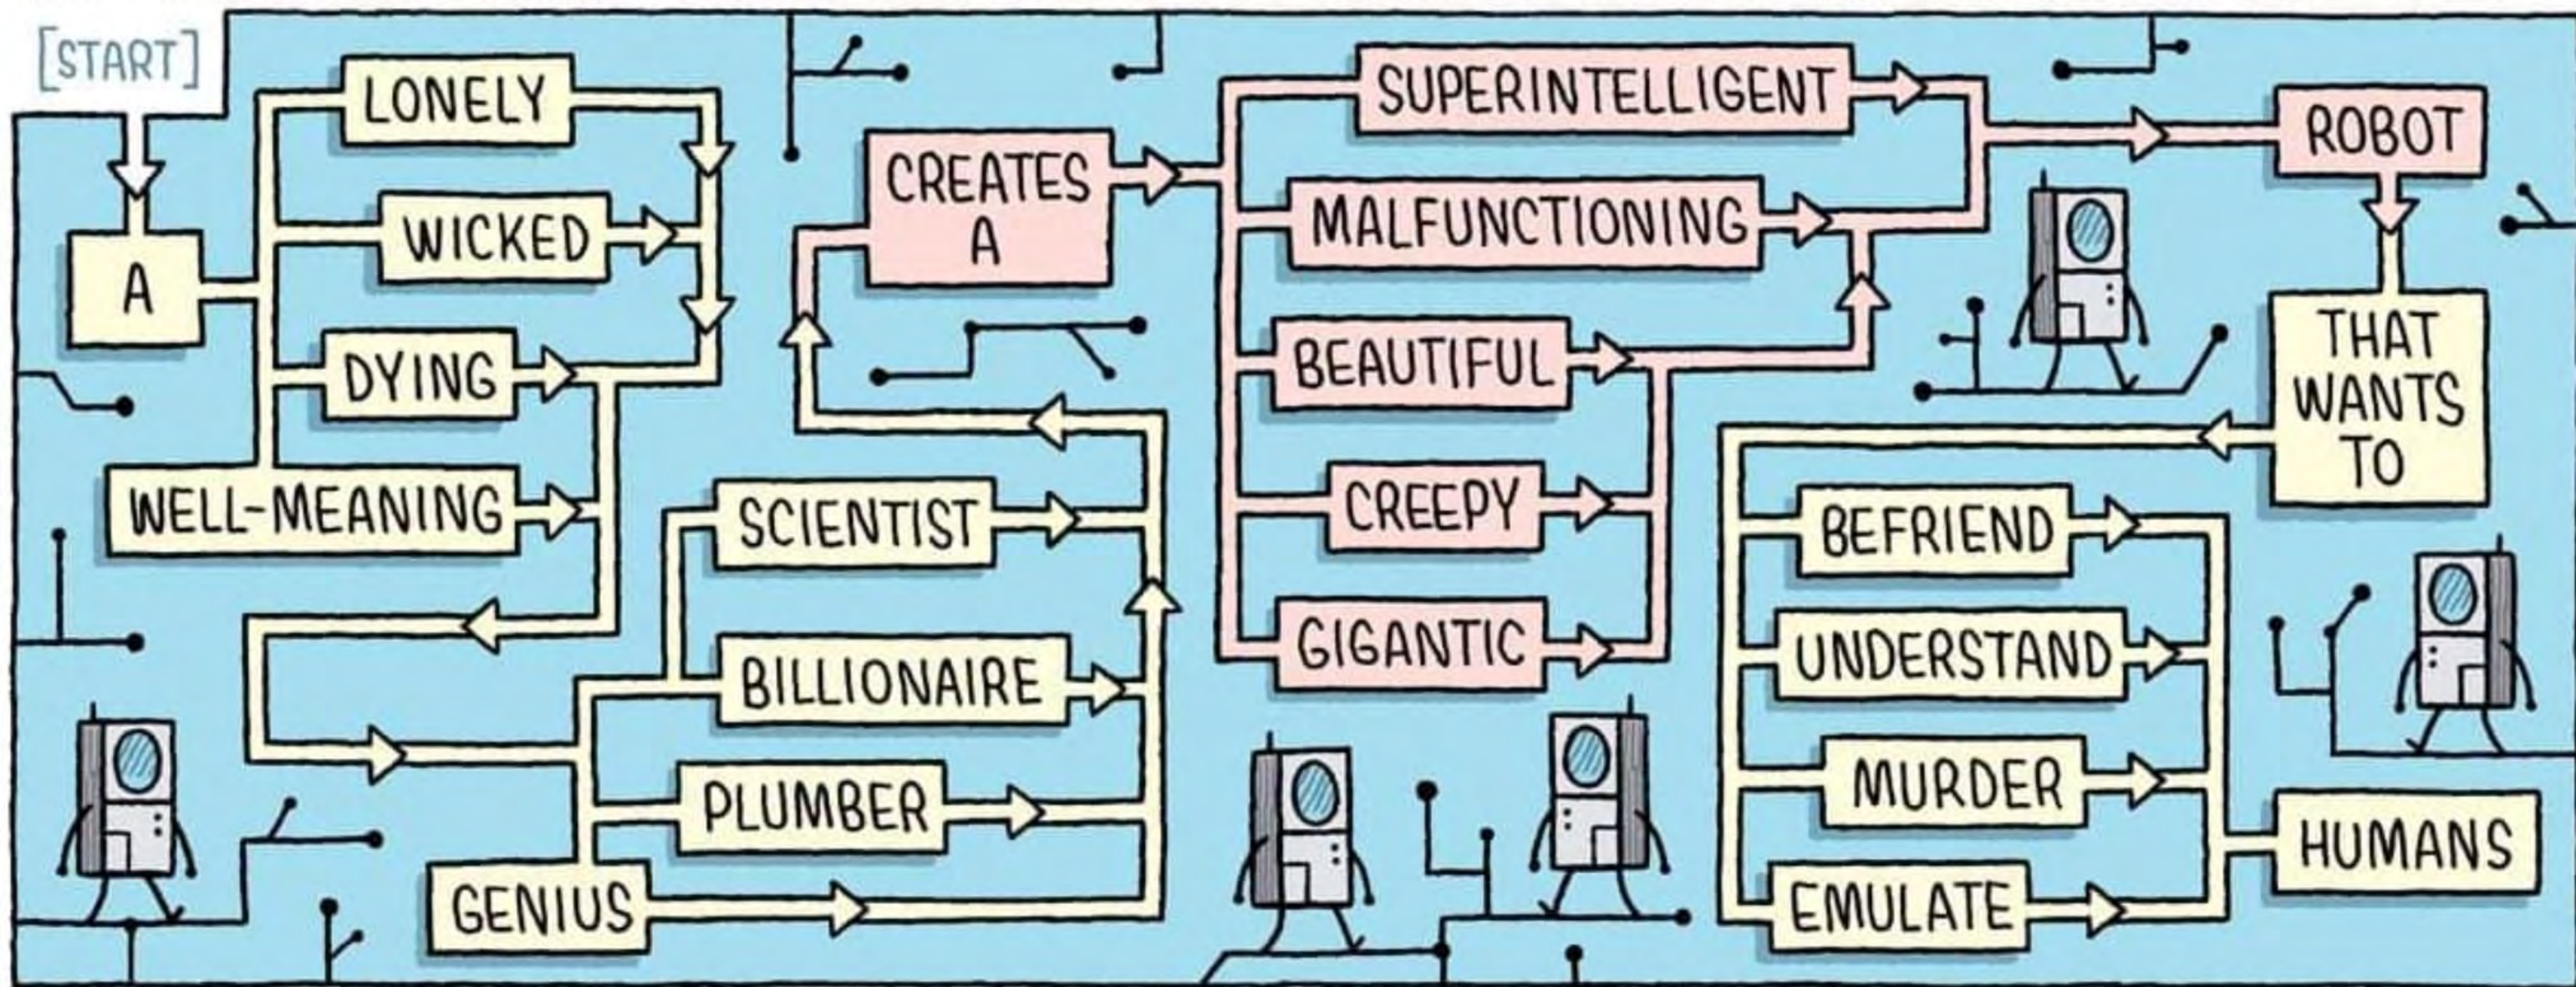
[START]

A

LONELY

WICKED

DYING

WELL-MEANING

SCIENTIST

BILLIONAIRE

PLUMBER

GENIUS

CREATES A

SUPERINTELLIGENT

MALFUNCTIONING

BEAUTIFUL

CREEPY

GIGANTIC

ROBOT

THAT WANTS TO

BEFRIEND

UNDERSTAND

MURDER

EMULATE

HUMANS